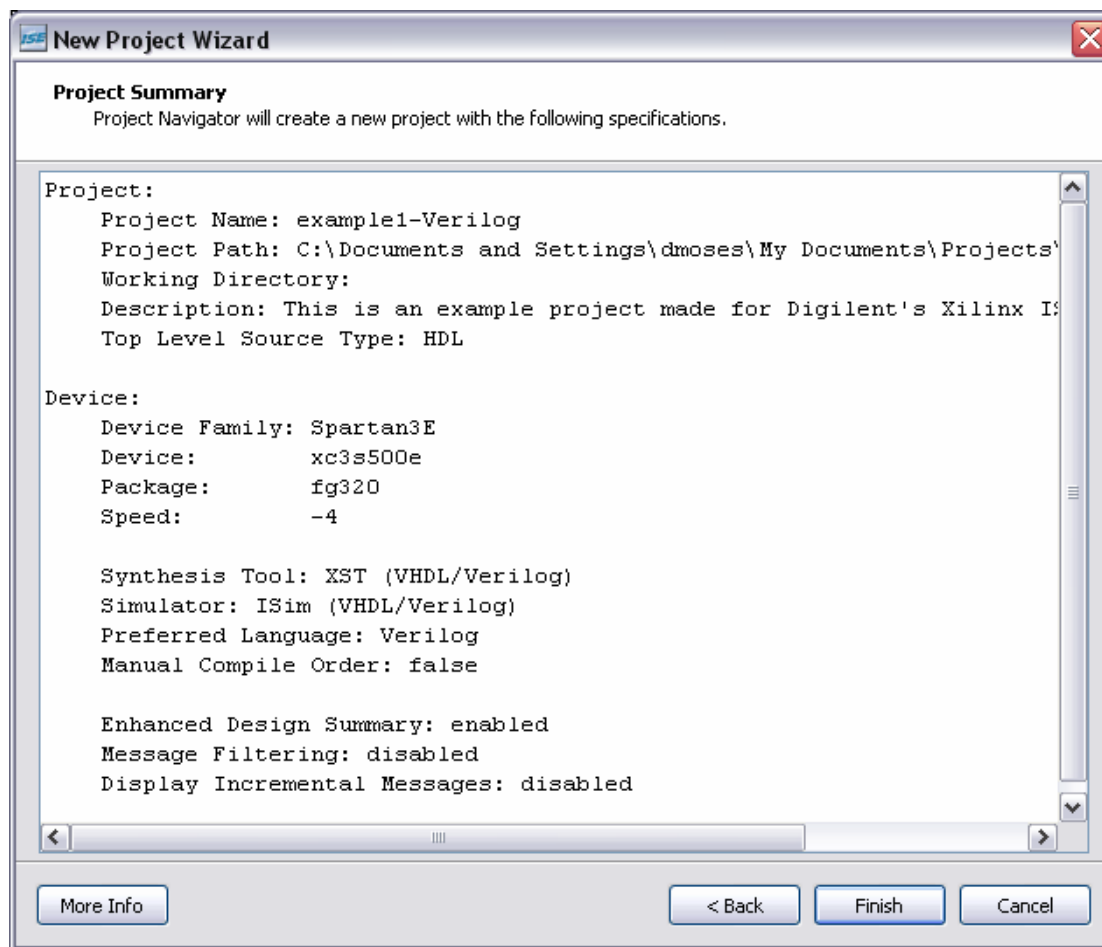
ISE New Project Wizard

Project Summary
Project Navigator will create a new project with the following specifications.

Project:
Project Name: example1-Verilog
Project Path: C:\Documents and Settings\dmoses\My Documents\Projects\
Working Directory:
Description: This is an example project made for Digilent's Xilinx I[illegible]
Top Level Source Type: HDL

Device:
Device Family: Spartan3E
Device: xc3s500e
Package: fg320
Speed: -4

Synthesis Tool: XST (VHDL/Verilog)
Simulator: ISim (VHDL/Verilog)
Preferred Language: Verilog
Manual Compile Order: false

Enhanced Design Summary: enabled
Message Filtering: disabled
Display Incremental Messages: disabled

More Info | < Back | Finish | Cancel